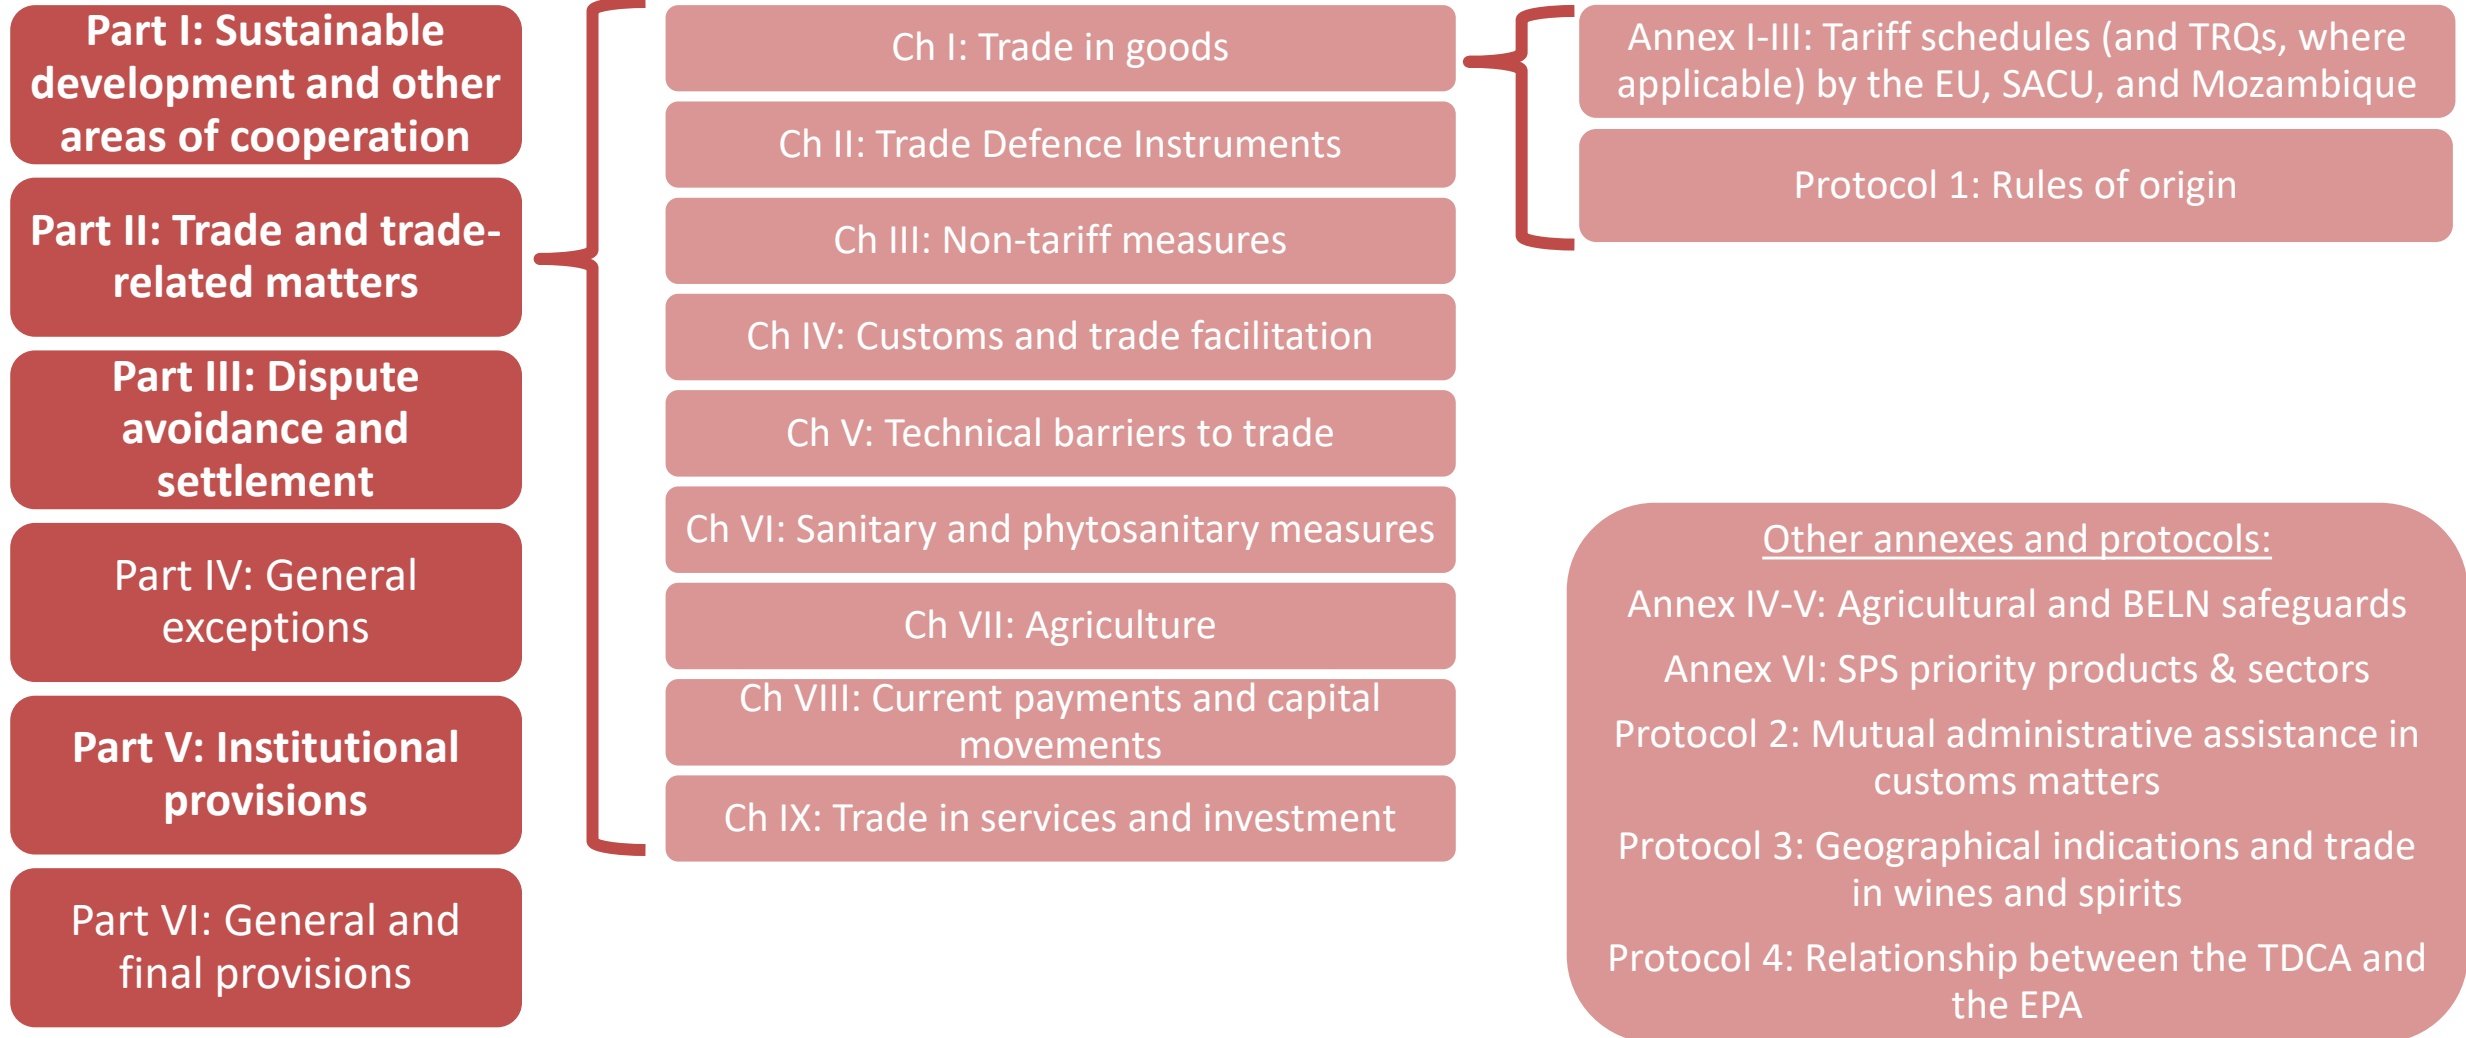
Part I: Sustainable development and other areas of cooperation

Part II: Trade and trade-related matters

Part III: Dispute avoidance and settlement

Part IV: General exceptions

Part V: Institutional provisions

Part VI: General and final provisions

Ch I: Trade in goods

Ch II: Trade Defence Instruments

Ch III: Non-tariff measures

Ch IV: Customs and trade facilitation

Ch V: Technical barriers to trade

Ch VI: Sanitary and phytosanitary measures

Ch VII: Agriculture

Ch VIII: Current payments and capital movements

Ch IX: Trade in services and investment

Annex I-III: Tariff schedules (and TRQs, where applicable) by the EU, SACU, and Mozambique

Protocol 1: Rules of origin

Other annexes and protocols:

Annex IV-V: Agricultural and BELN safeguards

Annex VI: SPS priority products & sectors

Protocol 2: Mutual administrative assistance in customs matters

Protocol 3: Geographical indications and trade in wines and spirits

Protocol 4: Relationship between the TDCA and the EPA